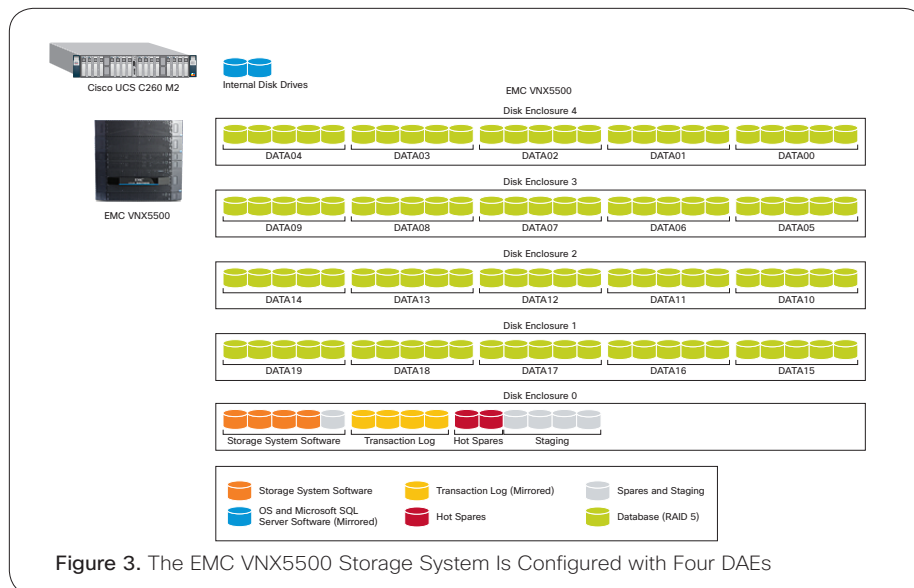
Cisco UCS C260 M2

Internal Disk Drives

EMC VNX5500

EMC VNX5500

Disk Enclosure 4

DATA04 DATA03 DATA02 DATA01 DATA00

Disk Enclosure 3

DATA09 DATA08 DATA07 DATA06 DATA05

Disk Enclosure 2

DATA14 DATA13 DATA12 DATA11 DATA10

Disk Enclosure 1

DATA19 DATA18 DATA17 DATA16 DATA15

Disk Enclosure 0

Storage System Software Transaction Log Hot Spares Staging

Storage System Software
OS and Microsoft SQL Server Software (Mirrored)
Transaction Log (Mirrored)
Hot Spares
Spares and Staging
Database (RAID 5)

Figure 3. The EMC VNX5500 Storage System Is Configured with Four DAEs